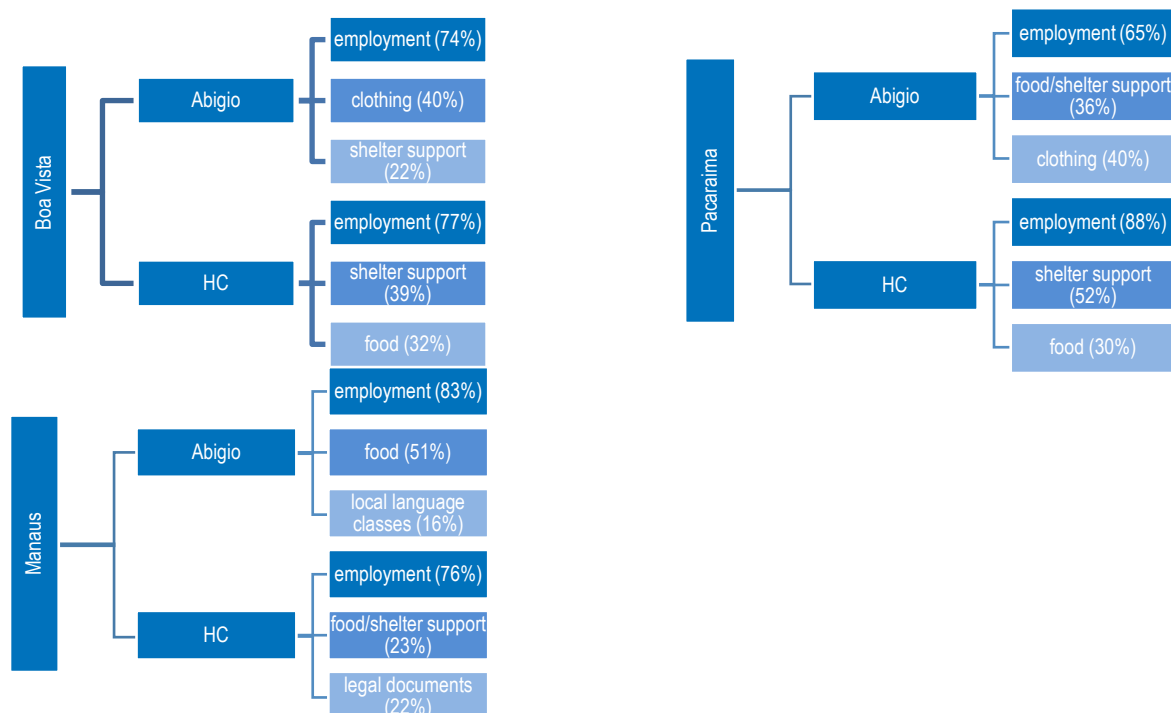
Boa Vista

Abigio

employment (74%)

clothing (40%)

shelter support (22%)

HC

employment (77%)

shelter support (39%)

food (32%)

Manaus

Abigio

employment (83%)

food (51%)

local language classes (16%)

HC

employment (76%)

food/shelter support (23%)

legal documents (22%)

Pacaraima

Abigio

employment (65%)

food/shelter support (36%)

clothing (40%)

HC

employment (88%)

shelter support (52%)

food (30%)